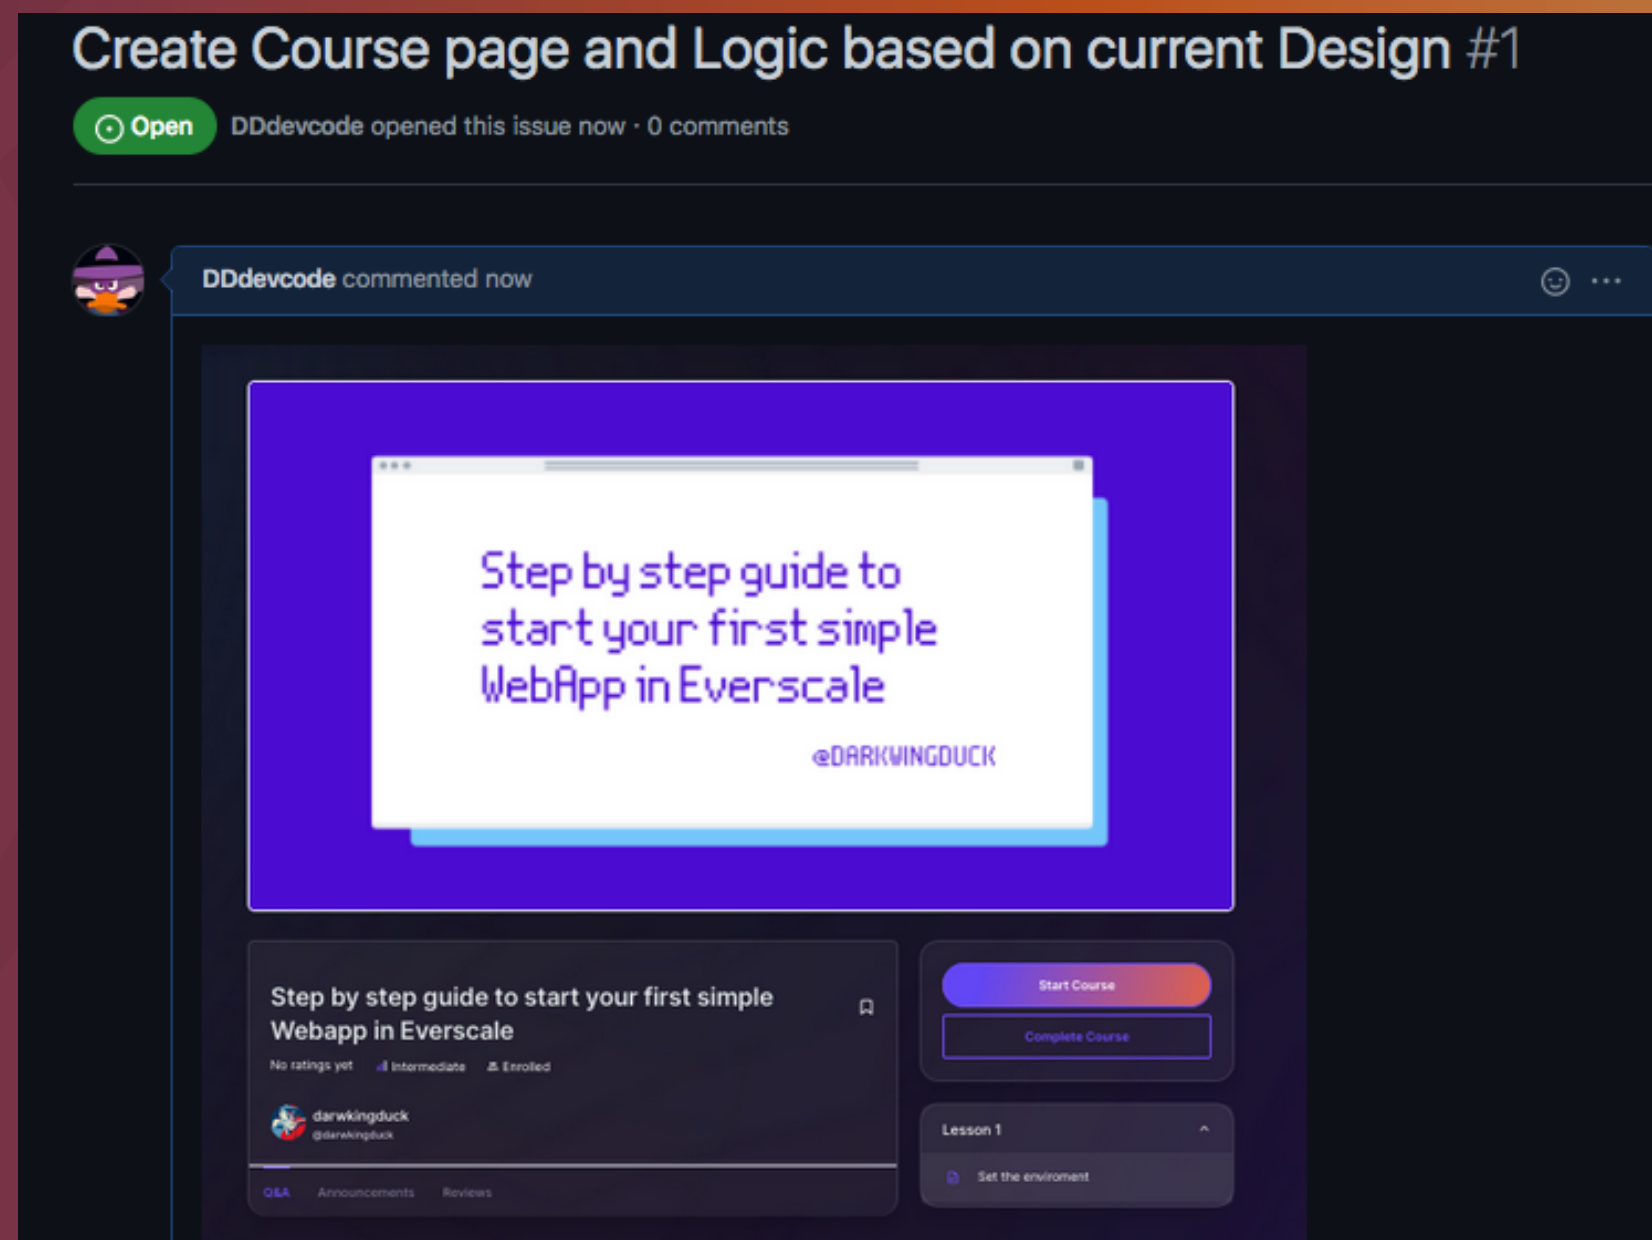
Create Course page and Logic based on current Design #1

Open DDdevcode opened this issue now · 0 comments

DDdevcode commented now

Step by step guide to start your first simple WebApp in Everscale

@DARKWINGDUCK

Step by step guide to start your first simple Webapp in Everscale

No ratings yet Intermediate Enrolled

darwkingduck
@darwkingduck

Q&A Announcements Reviews

Start Course

Complete Course

Lesson 1

Set the enviroment